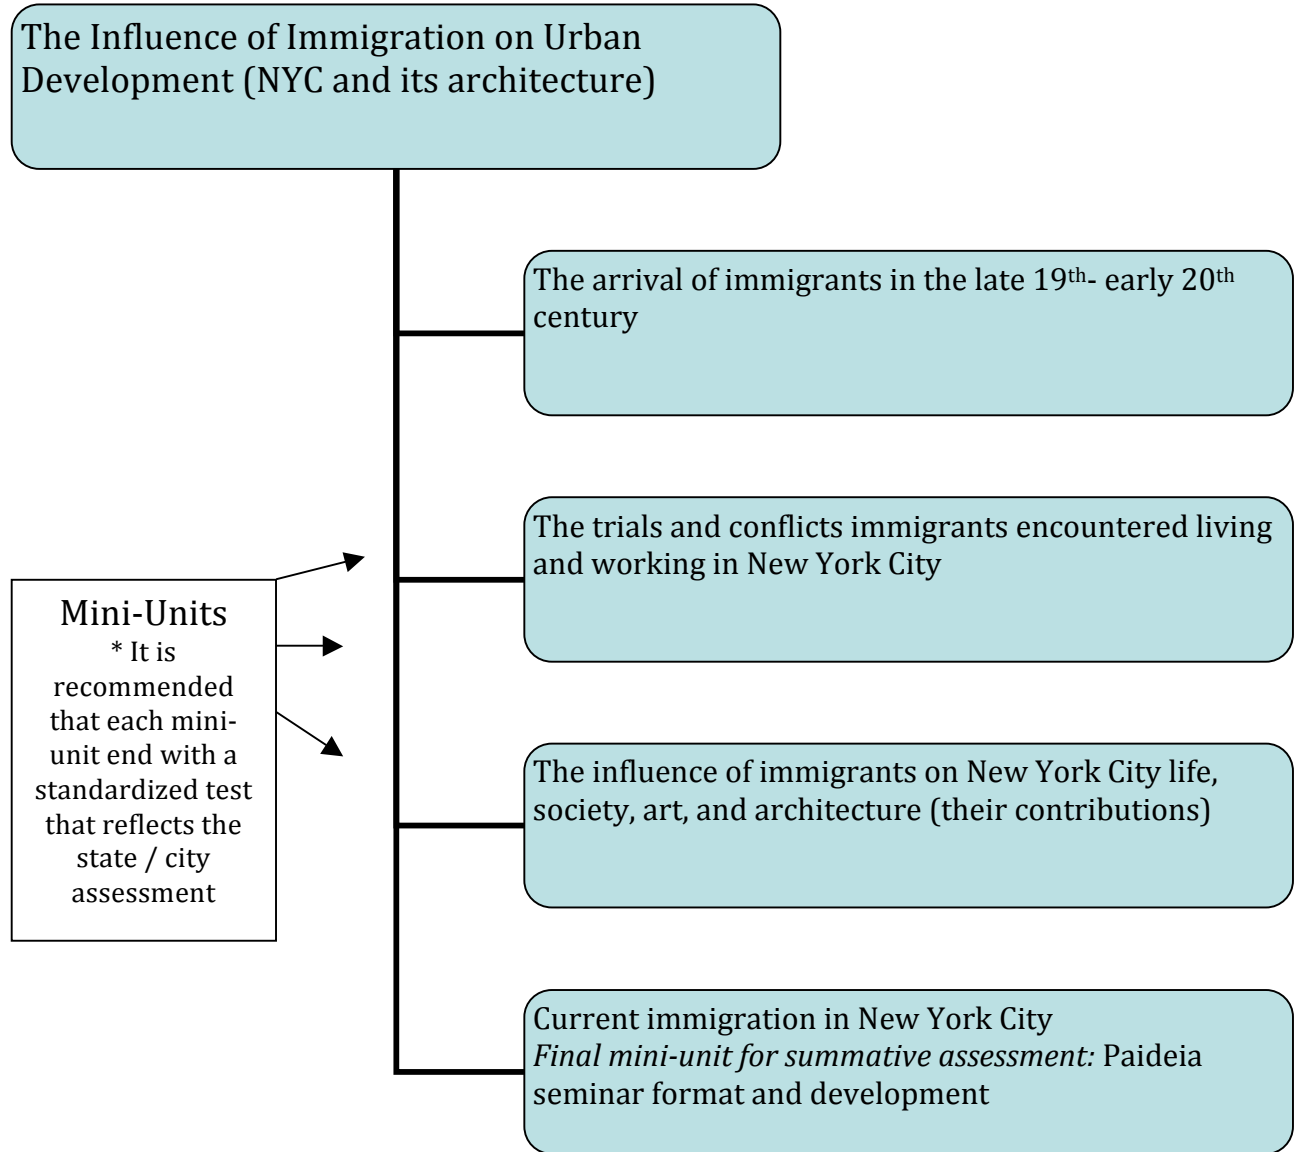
The Influence of Immigration on Urban Development (NYC and its architecture)

The arrival of immigrants in the late $19^{th}$- early $20^{th}$ century

The trials and conflicts immigrants encountered living and working in New York City

The influence of immigrants on New York City life, society, art, and architecture (their contributions)

Current immigration in New York City
*Final mini-unit for summative assessment:* Paideia seminar format and development

Mini-Units
* It is recommended that each mini-unit end with a standardized test that reflects the state / city assessment